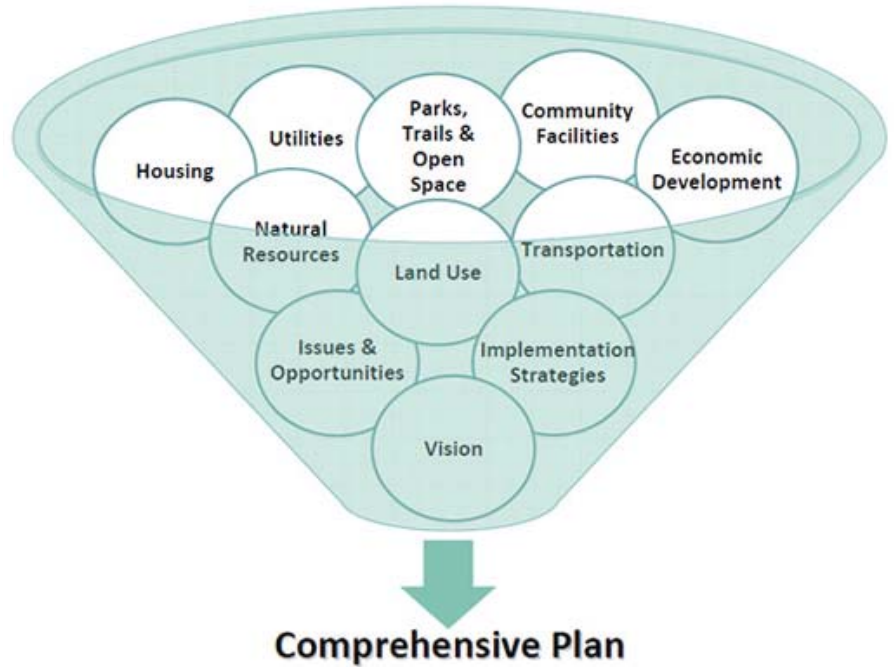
Housing

Utilities

Parks, Trails & Open Space

Community Facilities

Economic Development

Natural Resources

Land Use

Transportation

Issues & Opportunities

Implementation Strategies

Vision

Comprehensive Plan